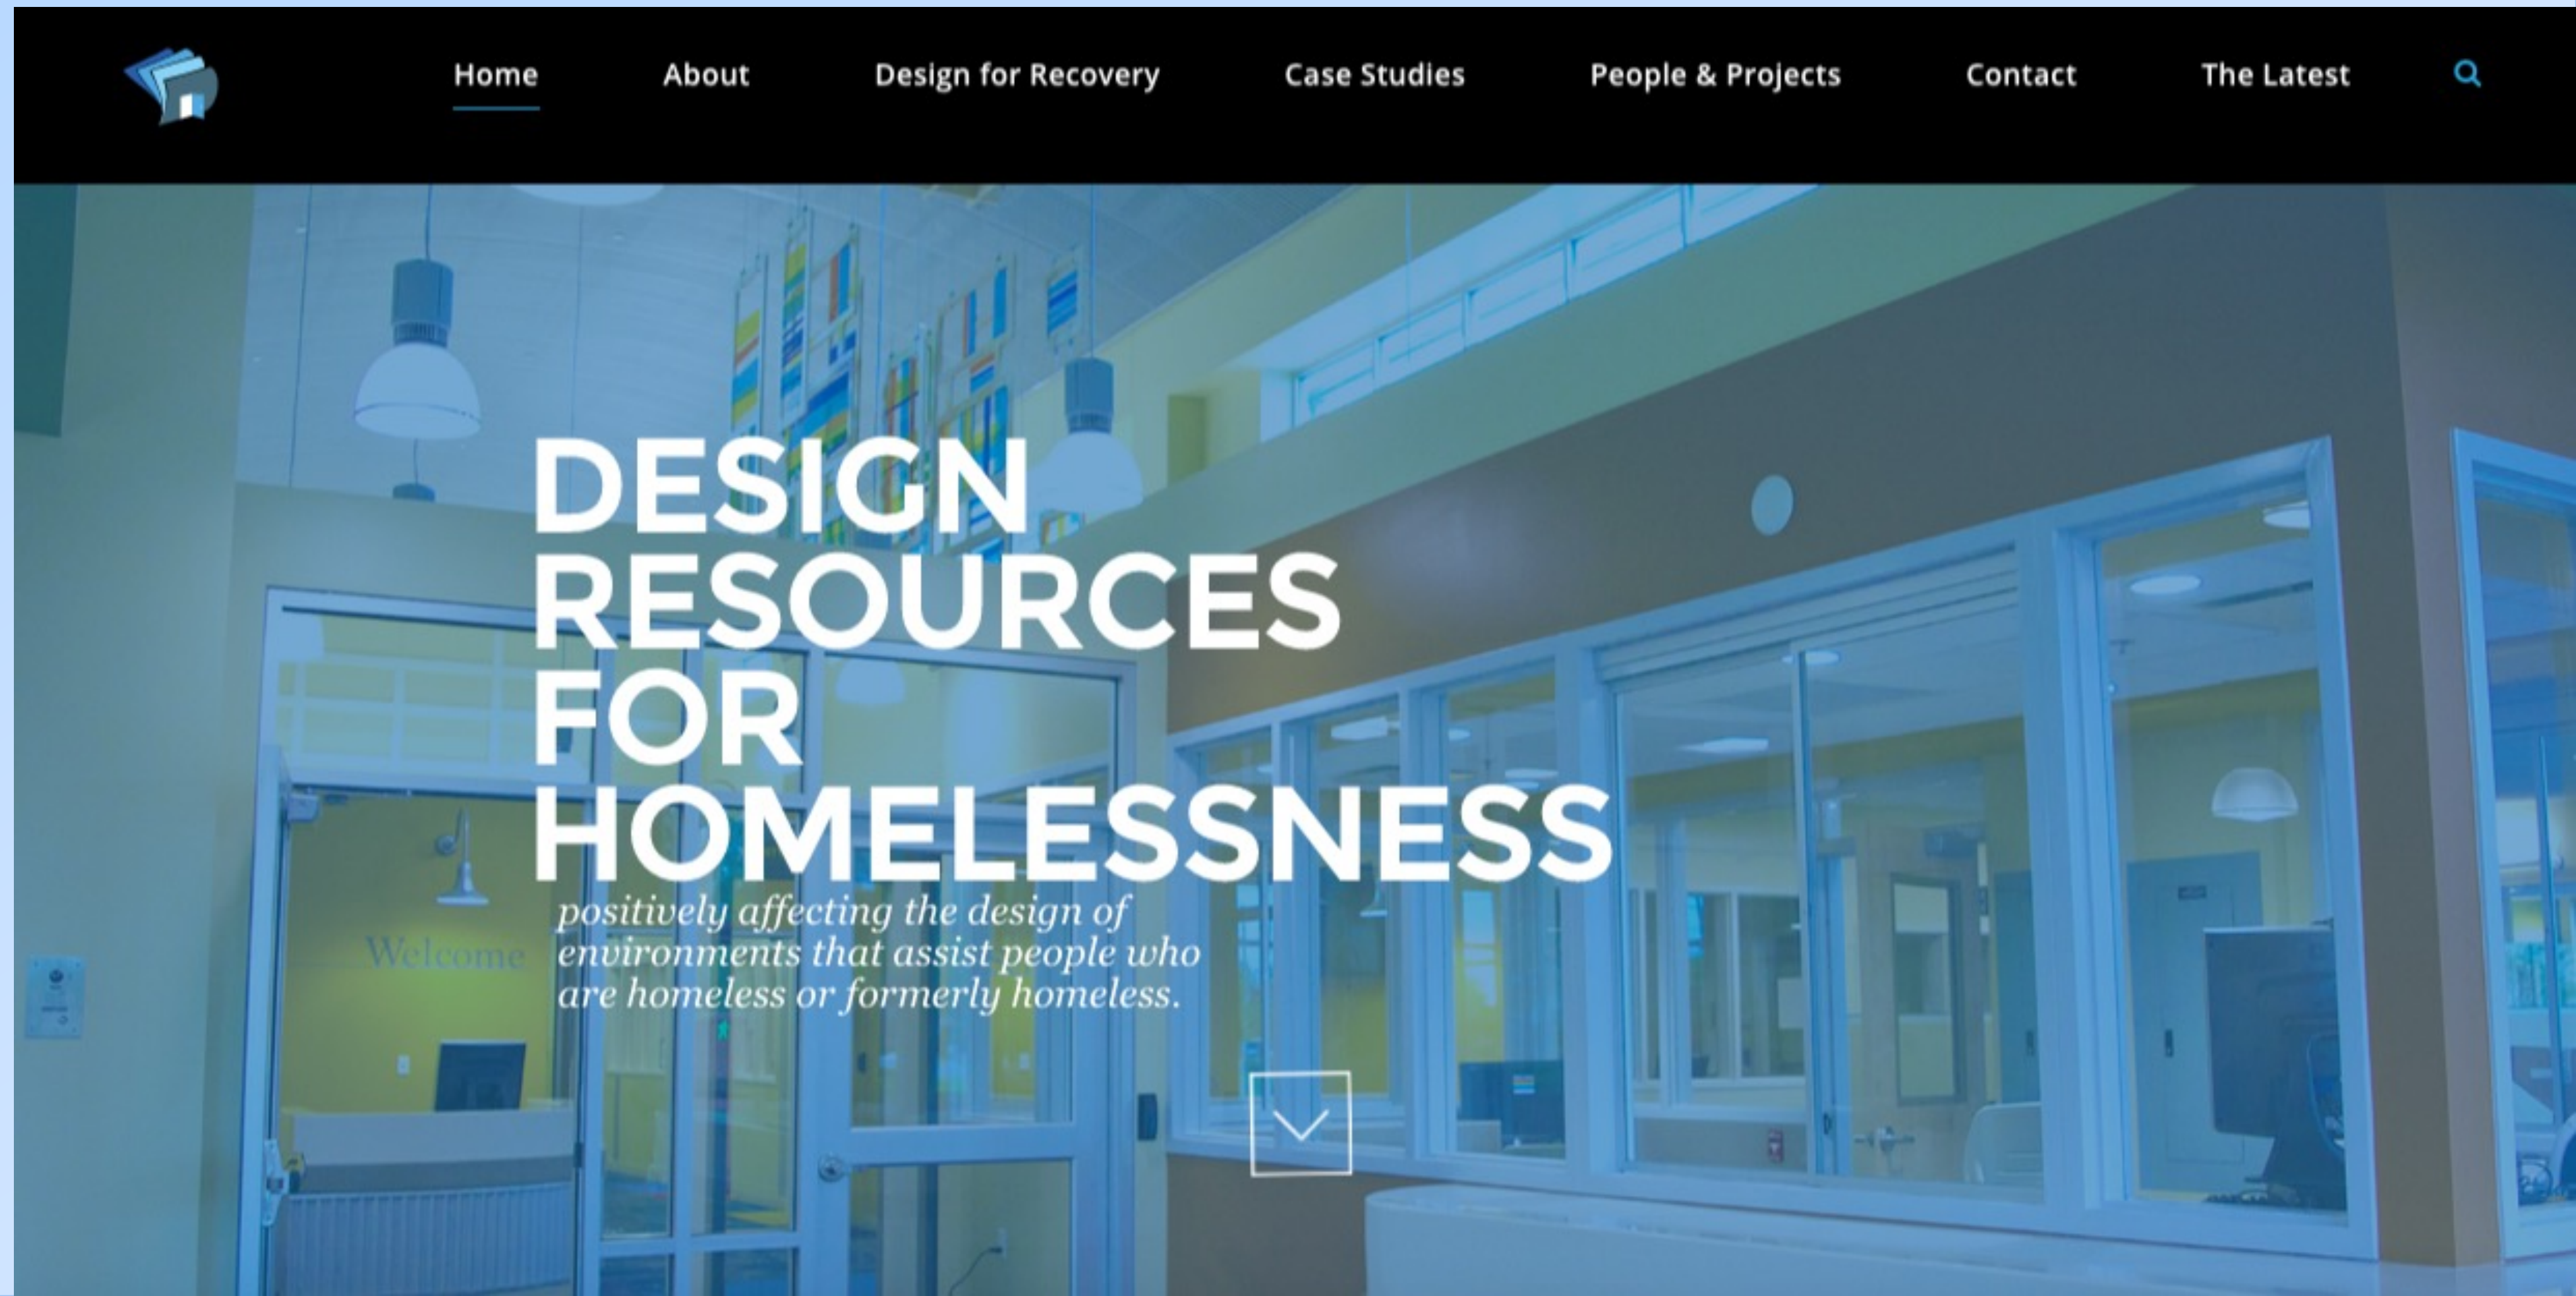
Home About Design for Recovery Case Studies People & Projects Contact The Latest

DESIGN RESOURCES FOR HOMELESSNESS

positively affecting the design of environments that assist people who are homeless or formerly homeless.

Welcome